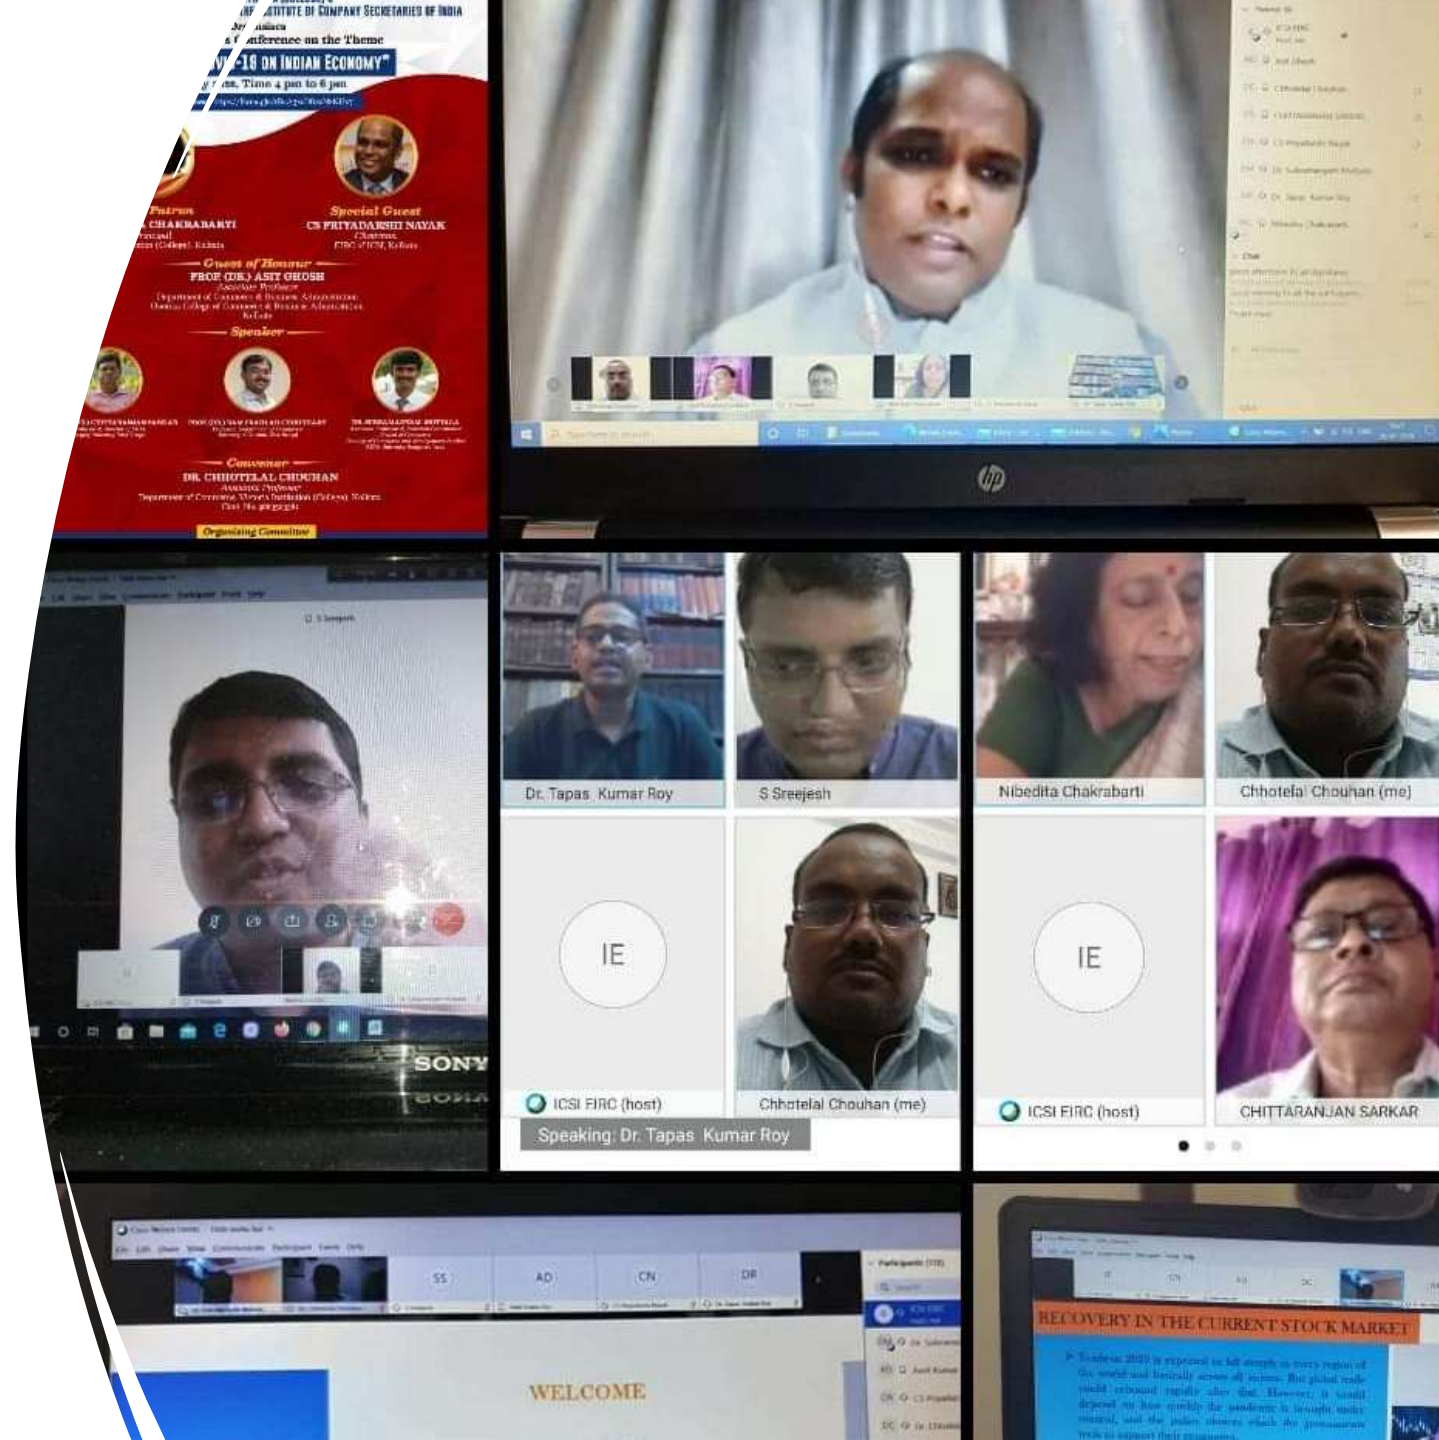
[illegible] INSTITUTE OF COMPANY SECRETARIES OF INDIA
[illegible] Conference on the Theme
"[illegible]-19 ON INDIAN ECONOMY"
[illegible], Time 4 pm to 6 pm

Patron
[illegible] CHAKRABARTI

Special Guest
CS PRIYADARSHI NAYAK
Chairman
EIRC of ICSI, Kolkata

Guest of Honour
PROF (DR.) ASIT GHOSH

Speaker

Convener
DR. CHHOTELAL CHOUHAN

Organizing Committee

hp

S Sreejesh

SONY

Dr. Tapas Kumar Roy
S Sreejesh
Nibedita Chakrabarti
Chhotelal Chouhan (me)
IE
ICSI EIRC (host)
Chhotelal Chouhan (me)
IE
ICSI EIRC (host)
CHITTARANJAN SARKAR
Speaking: Dr. Tapas Kumar Roy

SS
AD
CN
DR
WELCOME

RECOVERY IN THE CURRENT STOCK MARKET